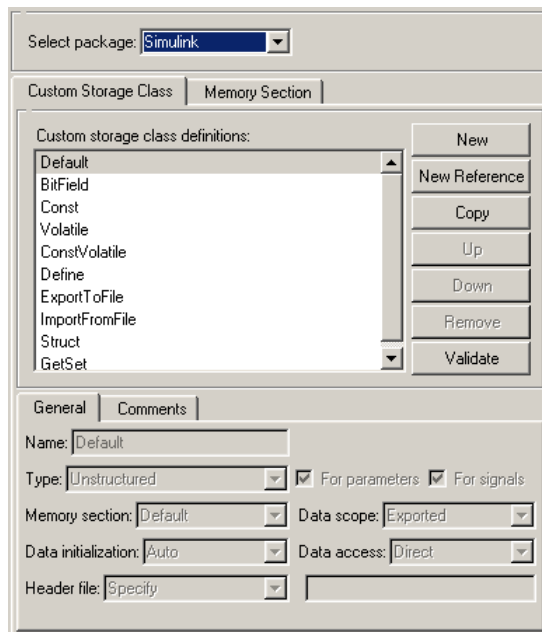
Select package: Simulink

Custom Storage Class | Memory Section

Custom storage class definitions:

Default
BitField
Const
Volatile
ConstVolatile
Define
ExportToFile
ImportFromFile
Struct
GetSet

New
New Reference
Copy
Up
Down
Remove
Validate

General | Comments

Name: Default

Type: Unstructured

For parameters For signals

Memory section: Default

Data scope: Exported

Data initialization: Auto

Data access: Direct

Header file: Specify